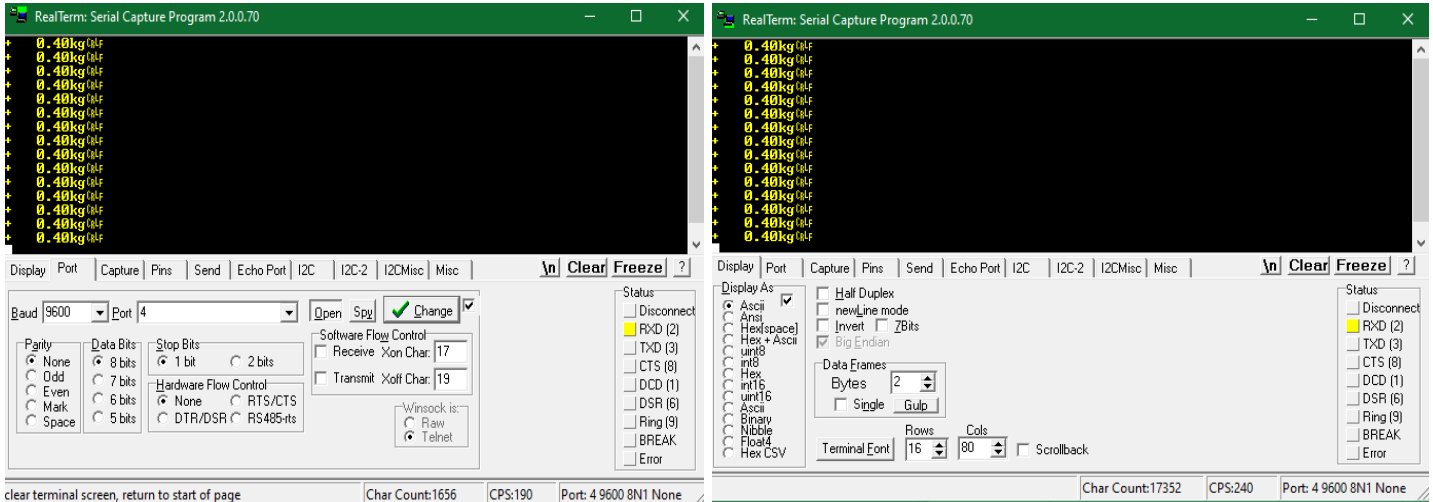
RealTerm: Serial Capture Program 2.0.0.70

+ 0.40kg CRLF
+ 0.40kg CRLF
+ 0.40kg CRLF
+ 0.40kg CRLF
+ 0.40kg CRLF
+ 0.40kg CRLF
+ 0.40kg CRLF
+ 0.40kg CRLF
+ 0.40kg CRLF
+ 0.40kg CRLF
+ 0.40kg CRLF
+ 0.40kg CRLF
+ 0.40kg CRLF
+ 0.40kg CRLF
+ 0.40kg CRLF
+ 0.40kg CRLF

Display | Port | Capture | Pins | Send | Echo Port | I2C | I2C-2 | I2CMisc | Misc

\n Clear Freeze ?

Baud 9600 Port 4

Open Spy Change

Parity: None, Odd, Even, Mark, Space

Data Bits: 8 bits, 7 bits, 6 bits, 5 bits

Stop Bits: 1 bit, 2 bits

Hardware Flow Control: None, RTS/CTS, DTR/DSR, RS485-rts

Software Flow Control: Receive Xon Char: 17, Transmit Xoff Char: 19

Winsock is: Raw, Telnet

Status: Disconnect, RXD (2), TXD (3), CTS (8), DCD (1), DSR (6), Ring (9), BREAK, Error

clear terminal screen, return to start of page | Char Count:1656 | CPS:190 | Port: 4 9600 8N1 None

RealTerm: Serial Capture Program 2.0.0.70

+ 0.40kg CRLF
+ 0.40kg CRLF
+ 0.40kg CRLF
+ 0.40kg CRLF
+ 0.40kg CRLF
+ 0.40kg CRLF
+ 0.40kg CRLF
+ 0.40kg CRLF
+ 0.40kg CRLF
+ 0.40kg CRLF
+ 0.40kg CRLF
+ 0.40kg CRLF
+ 0.40kg CRLF
+ 0.40kg CRLF
+ 0.40kg CRLF
+ 0.40kg CRLF

Display | Port | Capture | Pins | Send | Echo Port | I2C | I2C-2 | I2CMisc | Misc

\n Clear Freeze ?

Display As: Ascii, Ansi, Hex[space], Hex + Ascii, uint8, int8, Hex, int16, uint16, Ascii, Binary, Nibble, Float4, Hex CSV

Half Duplex
newLine mode
Invert ZBits
Big Endian

Data Frames
Bytes 2
Single Gulp

Terminal Font Rows 16 Cols 80 Scrollback

Status: Disconnect, RXD (2), TXD (3), CTS (8), DCD (1), DSR (6), Ring (9), BREAK, Error

Char Count:17352 | CPS:240 | Port: 4 9600 8N1 None